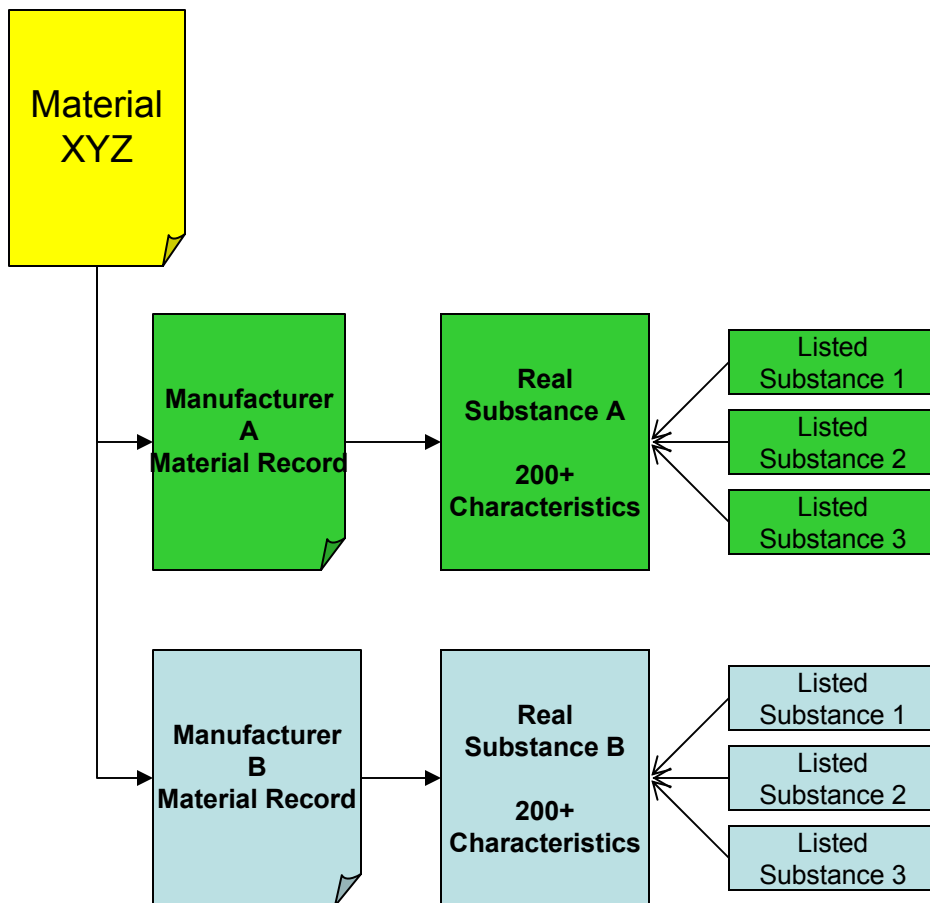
Material XYZ

Manufacturer A Material Record

Real Substance A

200+ Characteristics

Listed Substance 1

Listed Substance 2

Listed Substance 3

Manufacturer B Material Record

Real Substance B

200+ Characteristics

Listed Substance 1

Listed Substance 2

Listed Substance 3